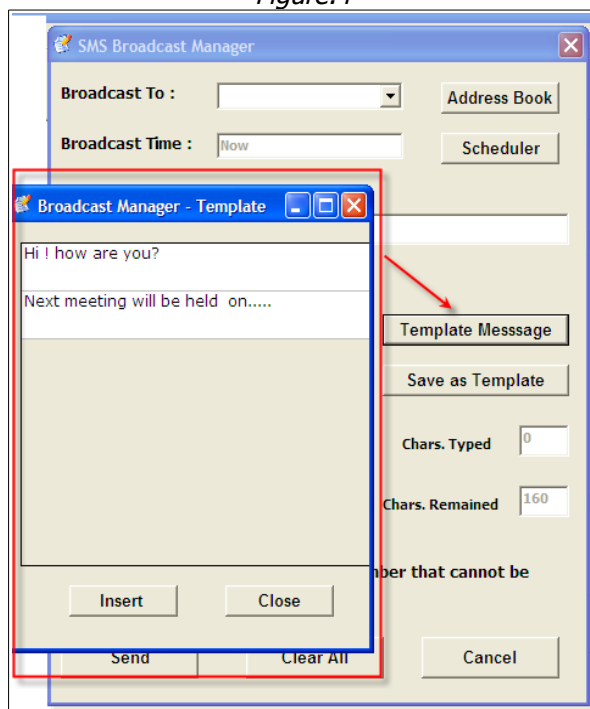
Figure I

SMS Broadcast Manager

Broadcast To :

Address Book

Broadcast Time :

Now

Scheduler

Broadcast Manager - Template

Hi ! how are you?

Next meeting will be held on.....

Template Messsage

Save as Template

Chars. Typed

0

Chars. Remained

160

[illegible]ber that cannot be

Insert

Close

Send

Clear All

Cancel